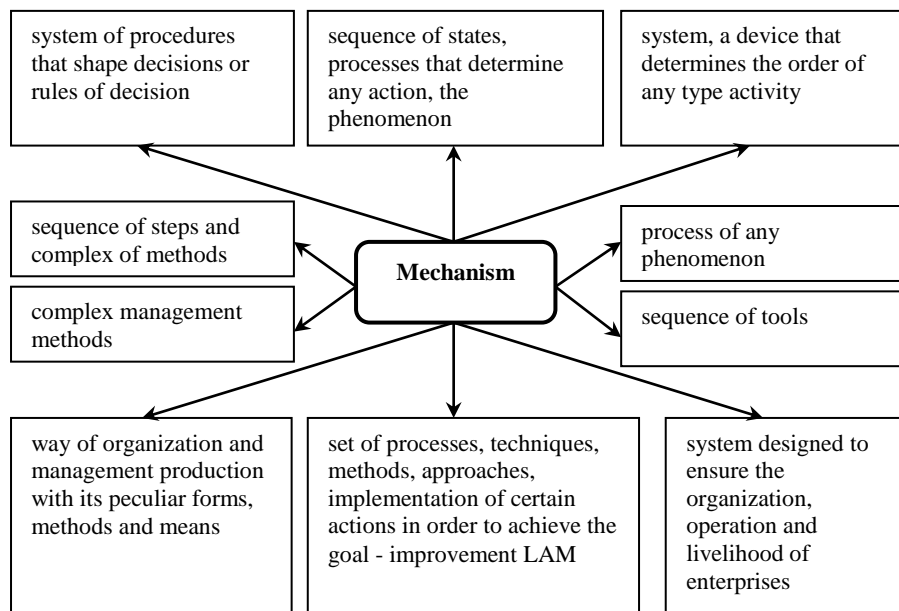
system of procedures that shape decisions or rules of decision

sequence of states, processes that determine any action, the phenomenon

system, a device that determines the order of any type activity

sequence of steps and complex of methods

Mechanism

process of any phenomenon

complex management methods

sequence of tools

way of organization and management production with its peculiar forms, methods and means

set of processes, techniques, methods, approaches, implementation of certain actions in order to achieve the goal - improvement LAM

system designed to ensure the organization, operation and livelihood of enterprises